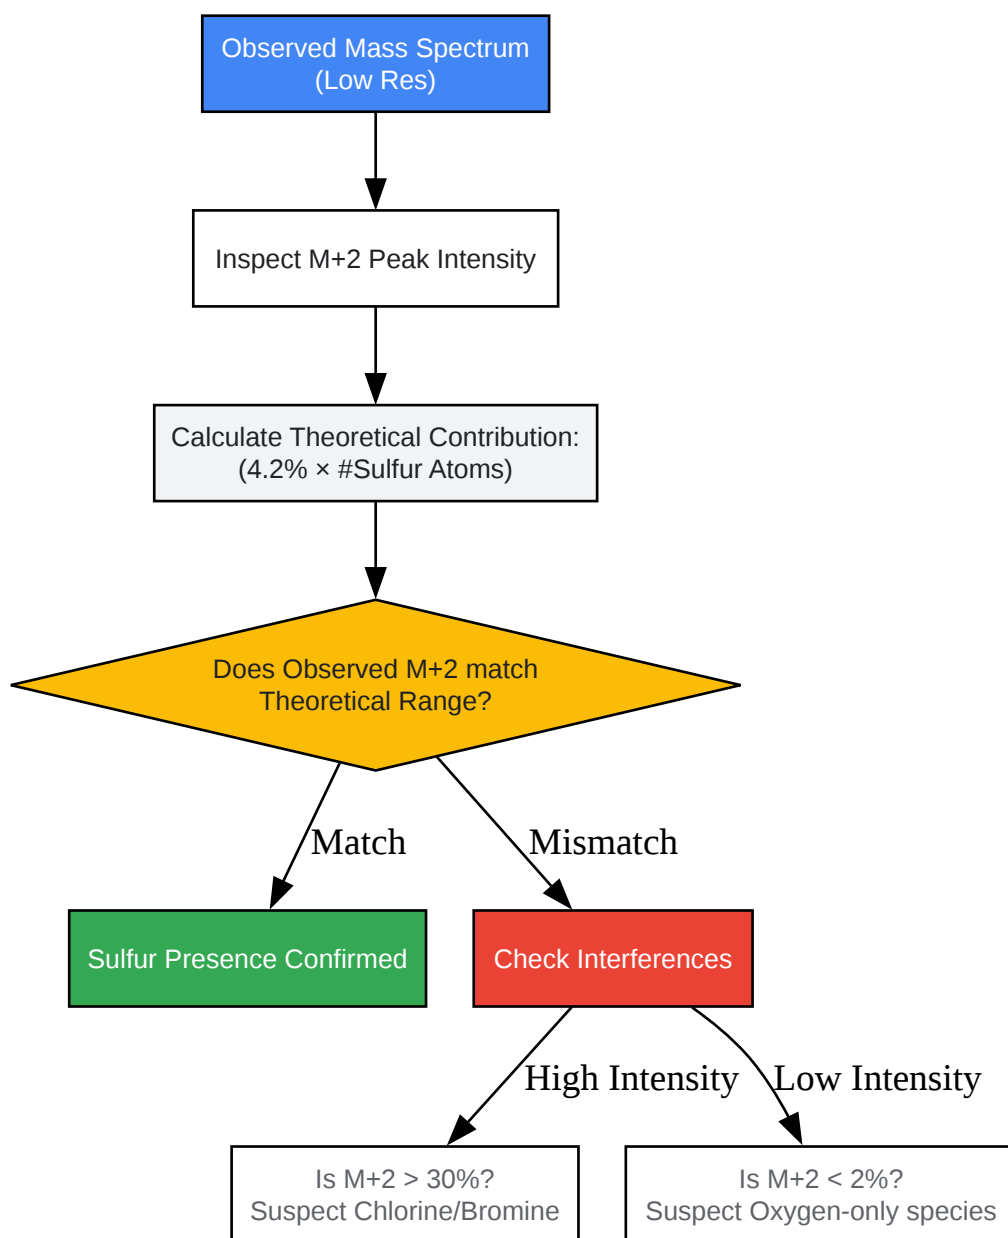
Observed Mass Spectrum
(Low Res)

Inspect M+2 Peak Intensity

Calculate Theoretical Contribution:
(4.2% × #Sulfur Atoms)

Does Observed M+2 match
Theoretical Range?

Match

Mismatch

Sulfur Presence Confirmed

Check Interferences

High Intensity

Low Intensity

Is M+2 > 30%?
Suspect Chlorine/Bromine

Is M+2 < 2%?
Suspect Oxygen-only species